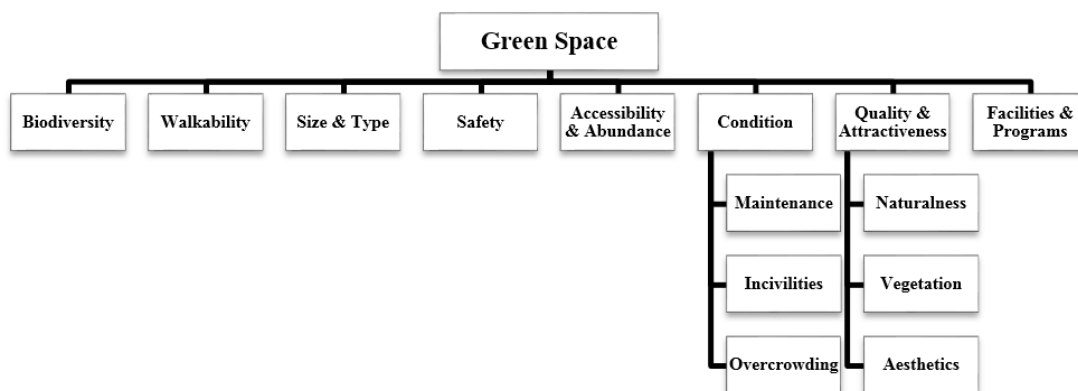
Green Space

Biodiversity

Walkability

Size & Type

Safety

Accessibility & Abundance

Condition

Maintenance

Incivilities

Overcrowding

Quality & Attractiveness

Naturalness

Vegetation

Aesthetics

Facilities & Programs